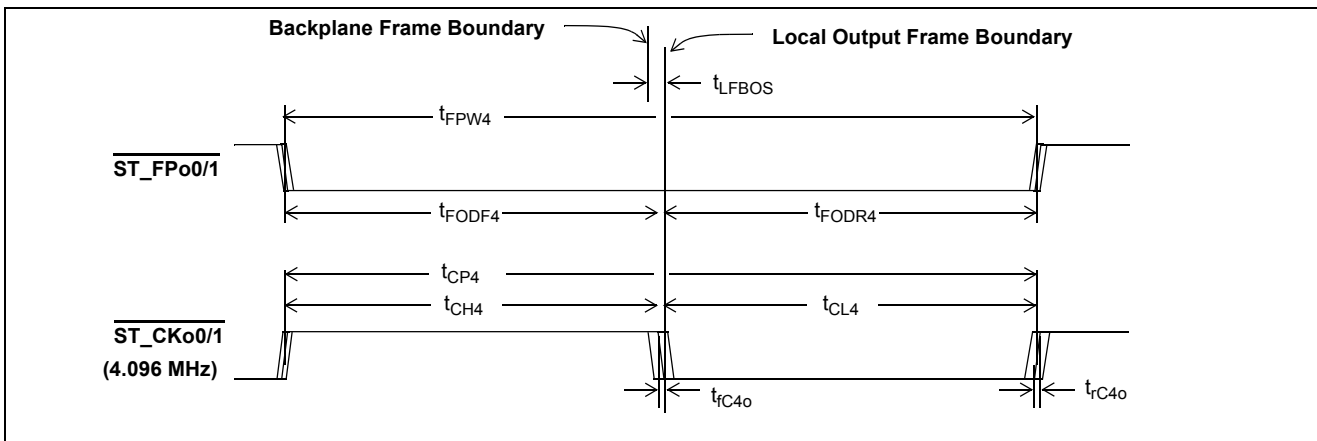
Backplane Frame Boundary

Local Output Frame Boundary

$t_{LFBOS}$

$t_{FPW4}$

$\overline{\text{ST\_FPo0/1}}$

$t_{FODF4}$

$t_{FODR4}$

$t_{CP4}$

$t_{CH4}$

$t_{CL4}$

$\overline{\text{ST\_CKo0/1}}$

(4.096 MHz)

$t_{fC4o}$

$t_{rC4o}$